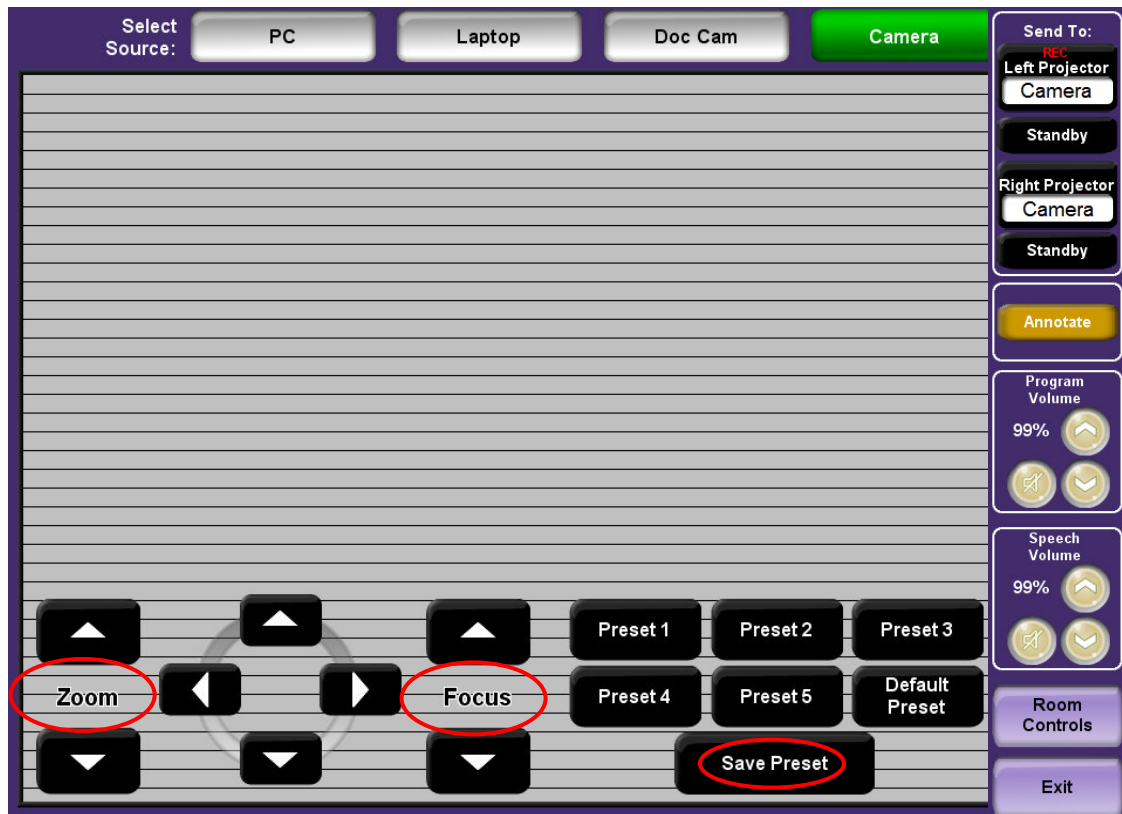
Select Source:

PC

Laptop

Doc Cam

Camera

Send To:

REC

Left Projector

Camera

Standby

Right Projector

Camera

Standby

Annotate

Program Volume

99%

Speech Volume

99%

Zoom

Focus

Preset 1

Preset 2

Preset 3

Preset 4

Preset 5

Default Preset

Save Preset

Room Controls

Exit